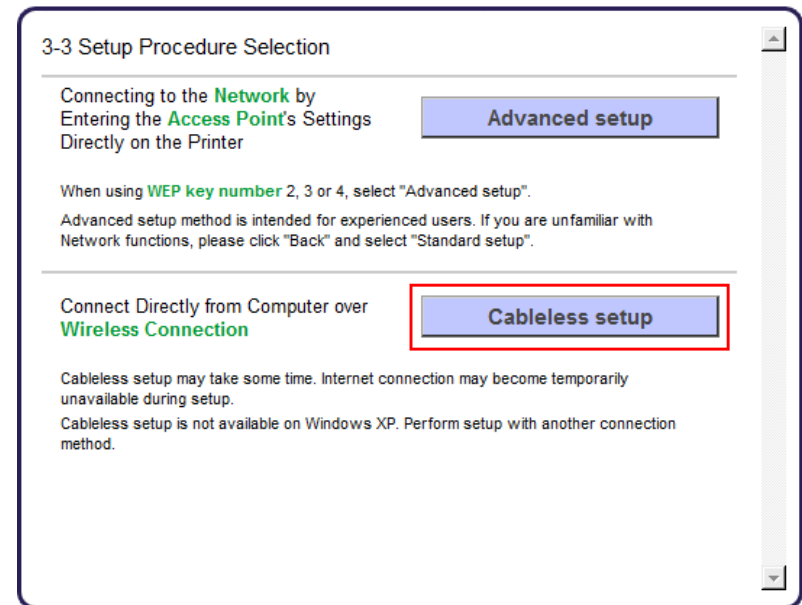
3-3 Setup Procedure Selection

Connecting to the Network by Entering the Access Point's Settings Directly on the Printer

Advanced setup

When using WEP key number 2, 3 or 4, select "Advanced setup".

Advanced setup method is intended for experienced users. If you are unfamiliar with Network functions, please click "Back" and select "Standard setup".

Connect Directly from Computer over Wireless Connection

Cableless setup

Cableless setup may take some time. Internet connection may become temporarily unavailable during setup.

Cableless setup is not available on Windows XP. Perform setup with another connection method.